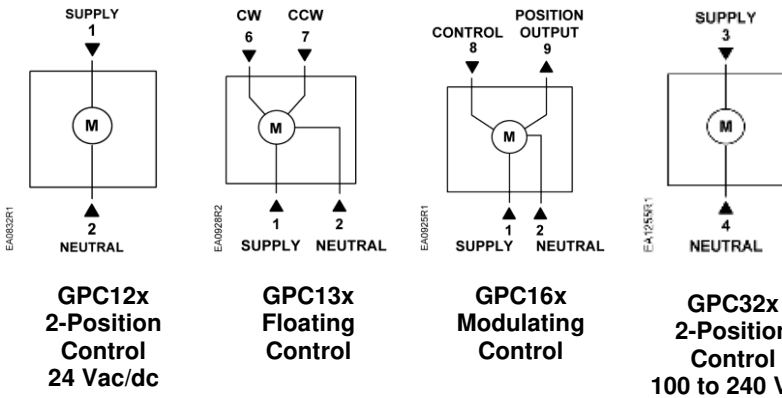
SUPPLY
1

M

2
NEUTRAL

EA0832R1

GPC12x
2-Position
Control
24 Vac/dc

CW
6

CCW
7

M

1
SUPPLY

2
NEUTRAL

EA0928R2

GPC13x
Floating
Control

CONTROL
8

POSITION
OUTPUT
9

M

1
SUPPLY

2
NEUTRAL

EA0925R1

GPC16x
Modulating
Control

SUPPLY
3

M

4
NEUTRAL

EA1255R1

GPC32x
2-Position
Control
100 to 240 V